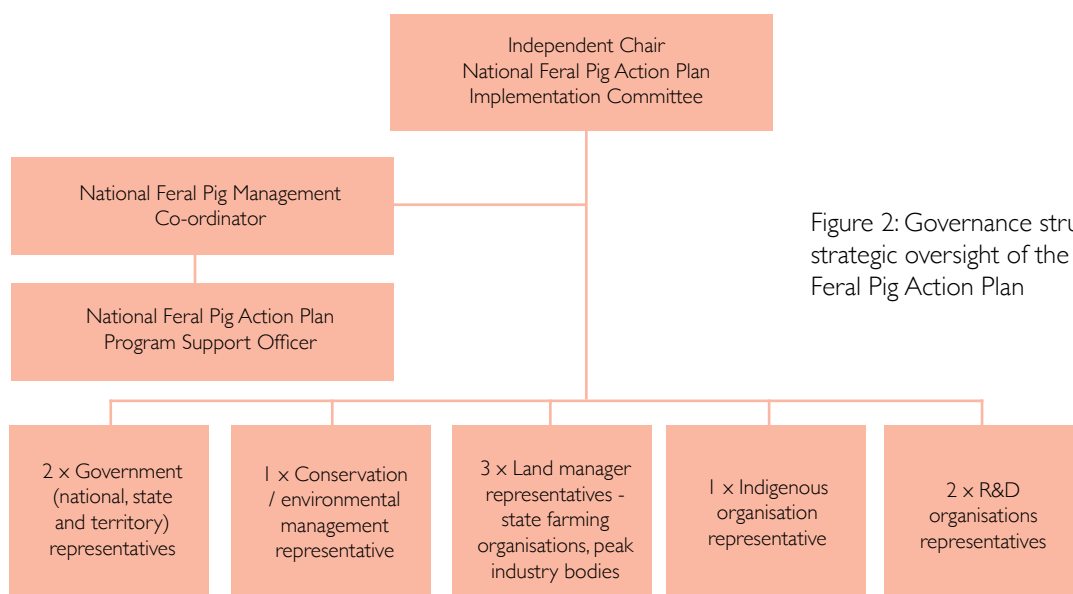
Independent Chair
National Feral Pig Action Plan
Implementation Committee

National Feral Pig Management Co-ordinator

National Feral Pig Action Plan Program Support Officer

Figure 2: Governance stru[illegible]
strategic oversight of the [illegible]
Feral Pig Action Plan

2 x Government (national, state and territory) representatives

1 x Conservation / environmental management representative

3 x Land manager representatives - state farming organisations, peak industry bodies

1 x Indigenous organisation representative

2 x R&D organisations representatives